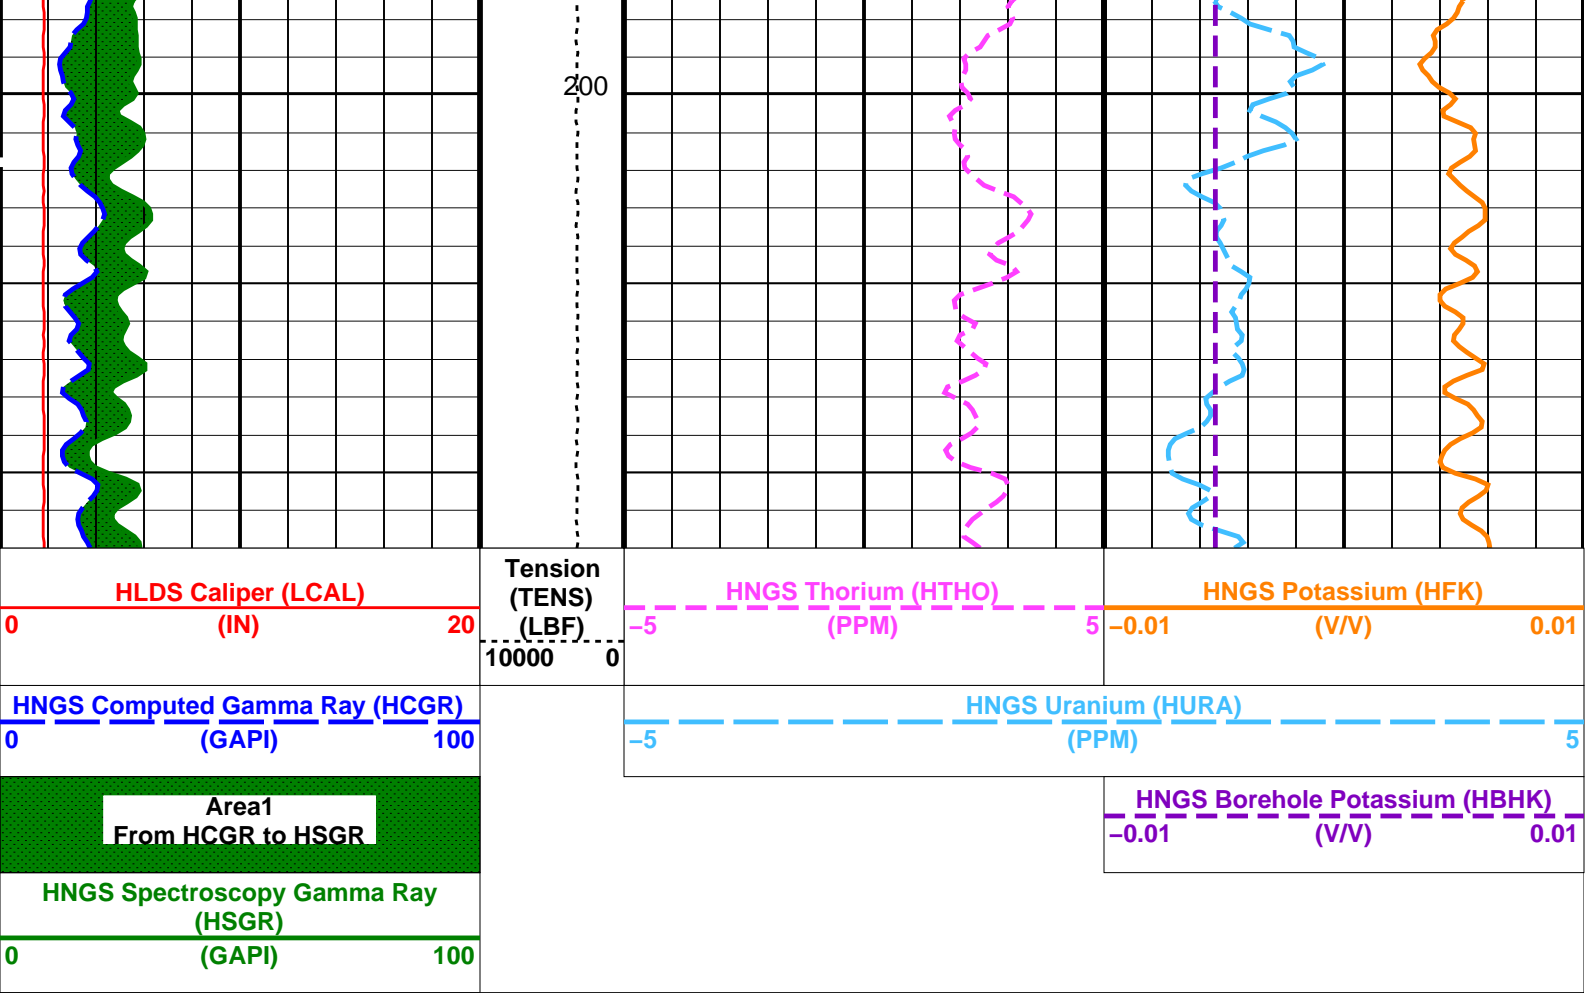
200

HLDS Caliper (LCAL)
0 (IN) 20

Tension
(TENS)
(LBF)
10000 0

HNGS Thorium (HTHO)
−5 (PPM) 5

HNGS Potassium (HFK)
−0.01 (V/V) 0.01

HNGS Computed Gamma Ray (HCGR)
0 (GAPI) 100

HNGS Uranium (HURA)
−5 (PPM) 5

Area1
From HCGR to HSGR

HNGS Borehole Potassium (HBHK)
−0.01 (V/V) 0.01

HNGS Spectroscopy Gamma Ray
(HSGR)
0 (GAPI) 100